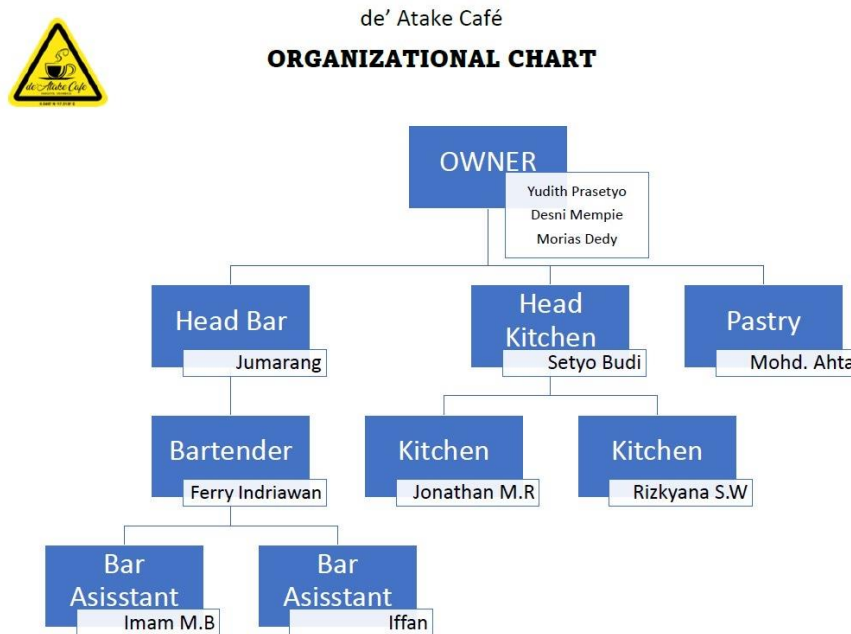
de' Atake Café

ORGANIZATIONAL CHART

de Atake Cafe

OWNER
Yudith Prasetyo
Desni Mempie
Morias Dedy

Head Bar
Jumarang

Head Kitchen
Setyo Budi

Pastry
Mohd. Ahta

Bartender
Ferry Indriawan

Kitchen
Jonathan M.R

Kitchen
Rizkyana S.W

Bar Asisstant
Imam M.B

Bar Asisstant
Iffan